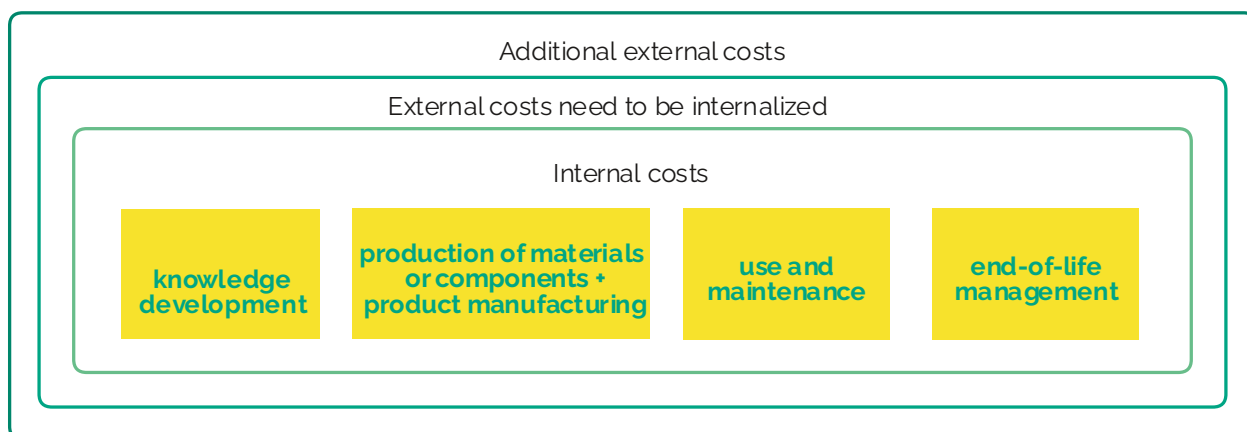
Additional external costs

External costs need to be internalized

Internal costs

knowledge development

production of materials or components + product manufacturing

use and maintenance

end-of-life management